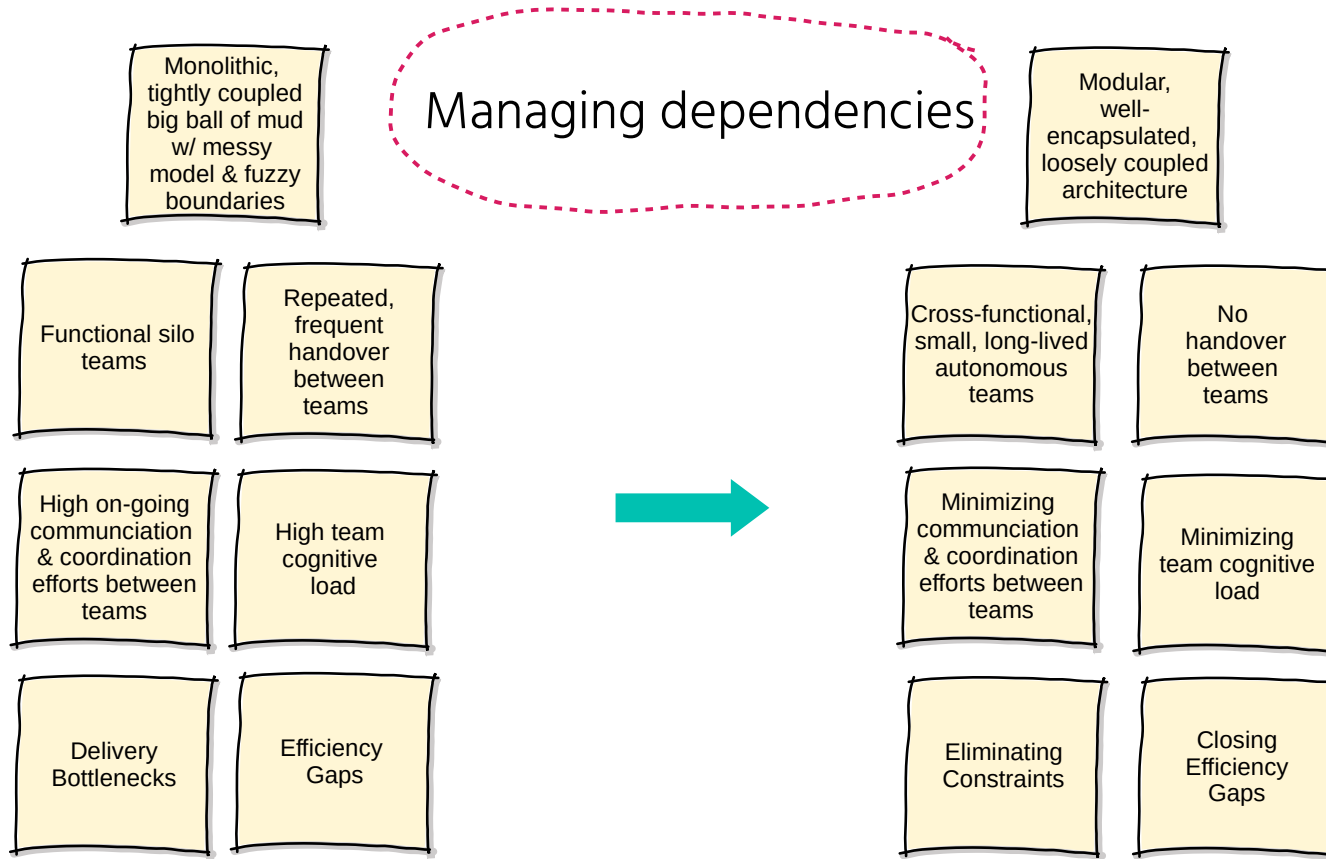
Monolithic, tightly coupled big ball of mud w/ messy model & fuzzy boundaries

Managing dependencies

Modular, well-encapsulated, loosely coupled architecture

Functional silo teams

Repeated, frequent handover between teams

High on-going communciation & coordination efforts between teams

High team cognitive load

Delivery Bottlenecks

Efficiency Gaps

Cross-functional, small, long-lived autonomous teams

No handover between teams

Minimizing communciation & coordination efforts between teams

Minimizing team cognitive load

Eliminating Constraints

Closing Efficiency Gaps